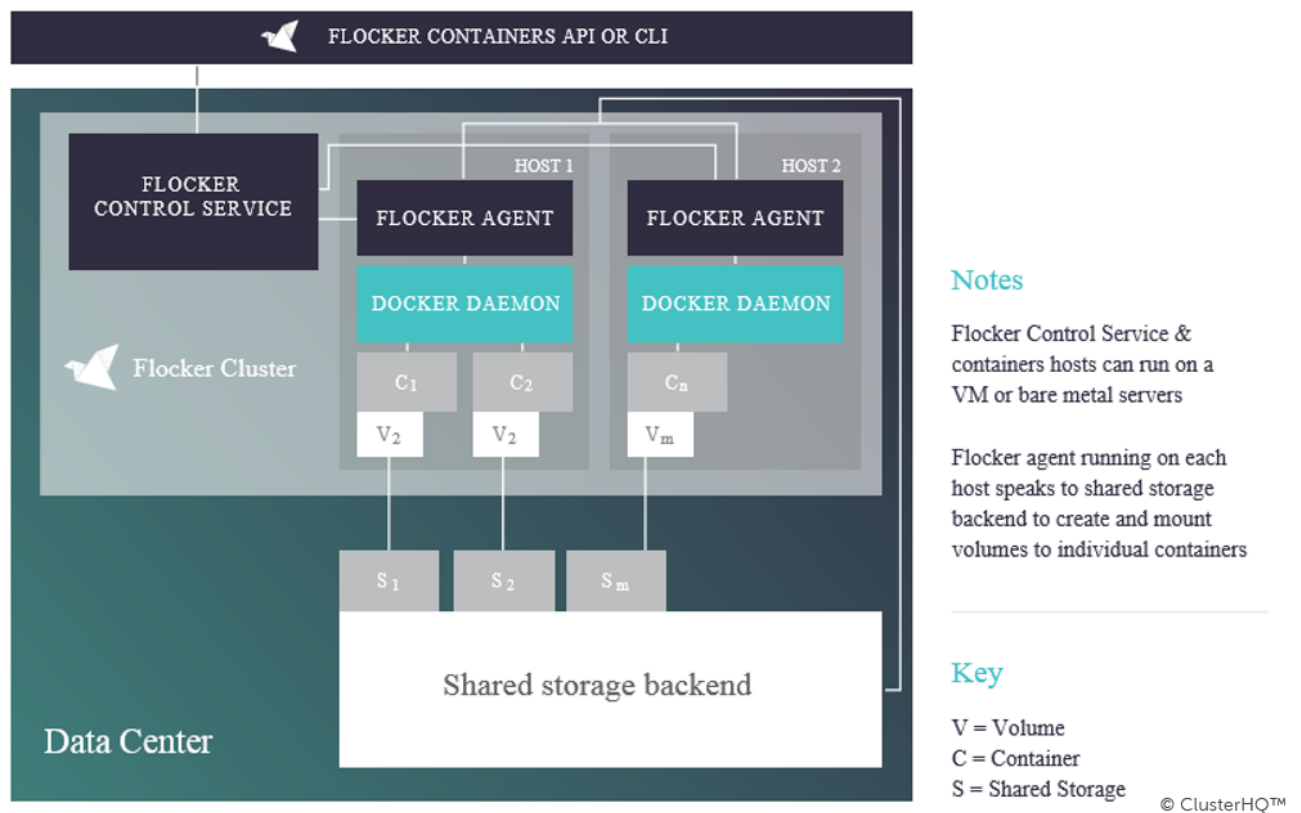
FLOCKER CONTAINERS API OR CLI

FLOCKER CONTROL SERVICE

HOST 1

FLOCKER AGENT

DOCKER DAEMON

$C_1$ $C_2$

$V_2$ $V_2$

HOST 2

FLOCKER AGENT

DOCKER DAEMON

$C_n$

$V_m$

Flocker Cluster

$S_1$ $S_2$ $S_m$

Shared storage backend

Data Center

Notes

Flocker Control Service & containers hosts can run on a VM or bare metal servers

Flocker agent running on each host speaks to shared storage backend to create and mount volumes to individual containers

Key

V = Volume
C = Container
S = Shared Storage

© ClusterHQ™